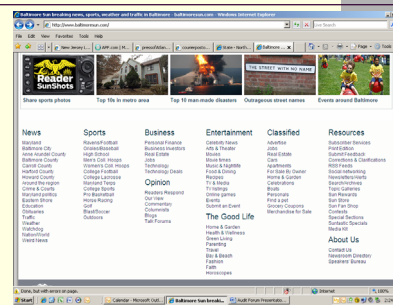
Baltimore Sun breaking news, sports, weather and traffic in Baltimore - baltimoresun.com - Windows Internet Explorer

http://www.baltimoresun.com/

Live Search

File Edit View Favorites Tools Help

New Jersey | ... | AFP.com | M... | yahoo/Wildm... | courierpost.c... | State - Health... | Baltimore... | Page | Tools

Reader SunShots

THE STREET WITH NO NAME

Share sports photos | Top 10s in metro area | Top 10 man-made disasters | Outrageous street names | Events around Baltimore

News
Maryland
Baltimore City
Anne Arundel County
Baltimore County
Carroll County
Harford County
Howard County
Around the region
Crime & Courts
Maryland politics
Eastern Shore
Education
Obituaries
Traffic
Weather
Watchdog
Nation/World
Weird News

Sports
Ravens/Football
Orioles/Baseball
High School
Men's Coll. Hoops
Women's Coll. Hoops
College Football
College Lacrosse
Maryland Terps
College Sports
Pro Basketball
Horse Racing
Golf
Blast/Soccer
Outdoors

Business
Personal Finance
Business Insiders
Real Estate
Jobs
Technology
Technology Deals

Opinion
Readers Respond
Our View
Commentary
Columnists
Blogs
Talk Forums

Entertainment
Celebrity News
Arts & Theater
Books
Movie times
Music & Nightlife
Food & Dining
Recipes
TV & Media
TV listings
Online games
Events
Submit an Event

The Good Life
Home & Garden
Health & Wellness
Green Living
Parenting
Travel
Bar & Health
Fashion
Faith
Horoscopes

Classified
Advertise
Jobs
Real Estate
Cars
Apartments
For Sale By Owner
Home & Garden
Celebrations
Boats
Personals
Find a pet
Grocery Coupons
Merchandise for Sale

Resources
Subscriber Services
Print Edition
Submit Feedback
Corrections & Clarifications
RSS Feeds
Social networking
Newsletters/Alerts
Search/Archives
Topic Galleries
Sun Rewards
Sun Store
Sun Fan Shop
Contests
Special Sections
SunBaltic Specials
Media Kit

About Us
Contact Us
Newsroom Directory
Speakers' Bureau

Done, but with errors on page.

Internet

start | Calendar - Microsoft Out... | Baltimore Sun breaking... | Audit Forum Presentation...